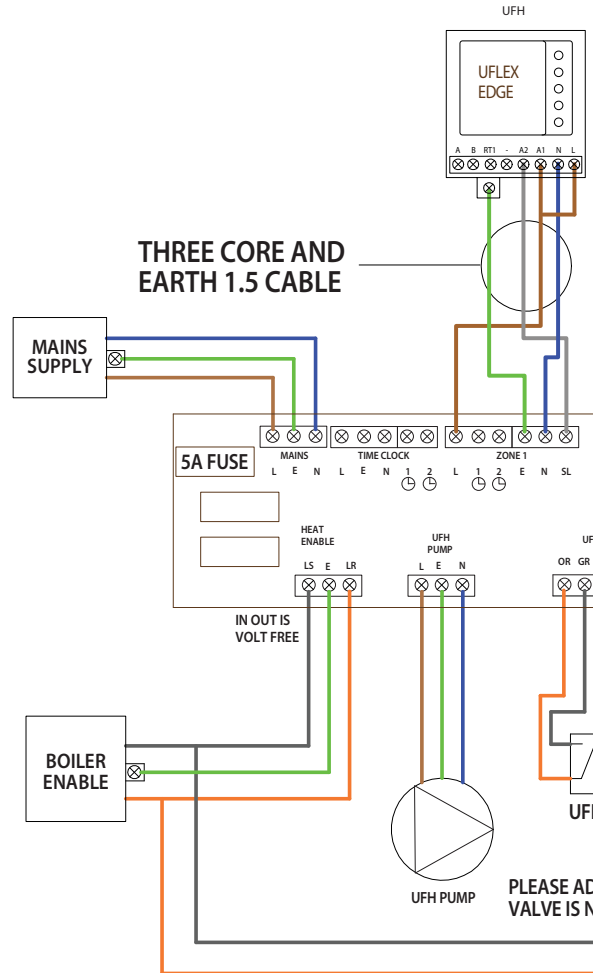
UFH

UFLEX EDGE

A B RT1 - A2 A1 N L

THREE CORE AND EARTH 1.5 CABLE

MAINS SUPPLY

5A FUSE

MAINS
L E N

TIME CLOCK
L E N 1 2

ZONE 1
L 1 2 E N SL

HEAT ENABLE
LS E LR

UFH PUMP
L E N

UF
OR GR

IN OUT IS VOLT FREE

BOILER ENABLE

UFH PUMP

UF

PLEASE AD
VALVE IS N